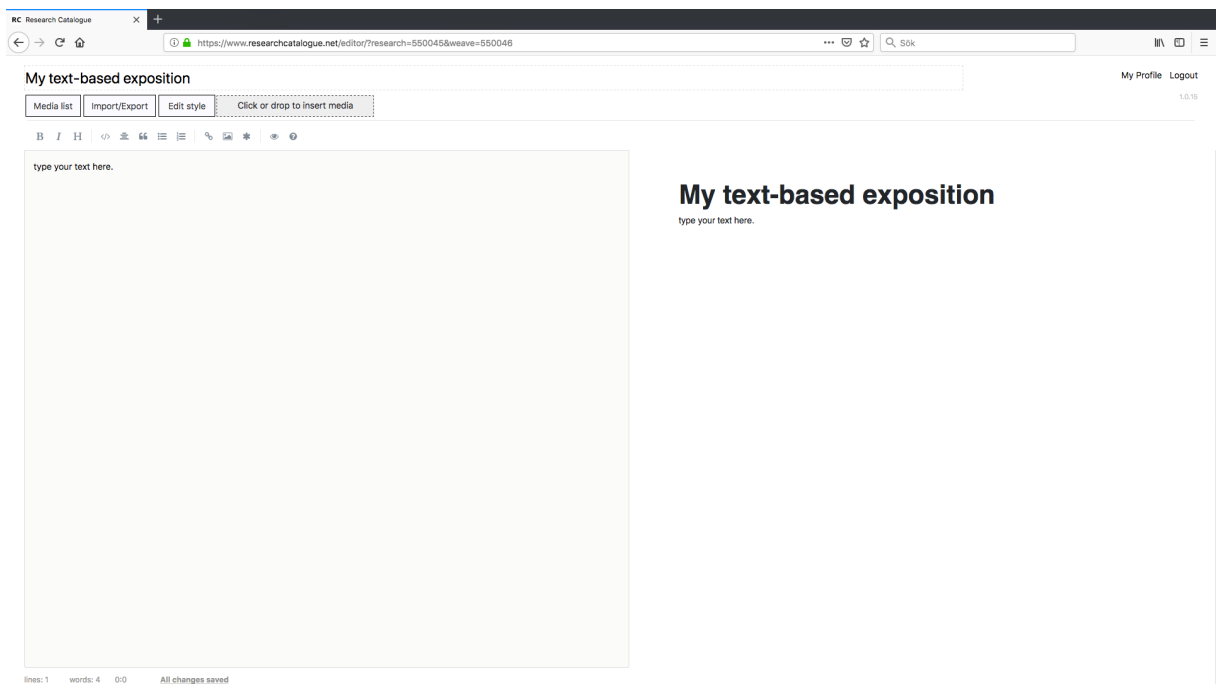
RC Research Catalogue

https://www.researchcatalogue.net/editor/?research=550045&weave=550046

Sök

My text-based exposition

My Profile Logout

1.0.18

Media list Import/Export Edit style Click or drop to insert media

B I H

type your text here.

My text-based exposition

type your text here.

lines: 1 words: 4 0:0 All changes saved